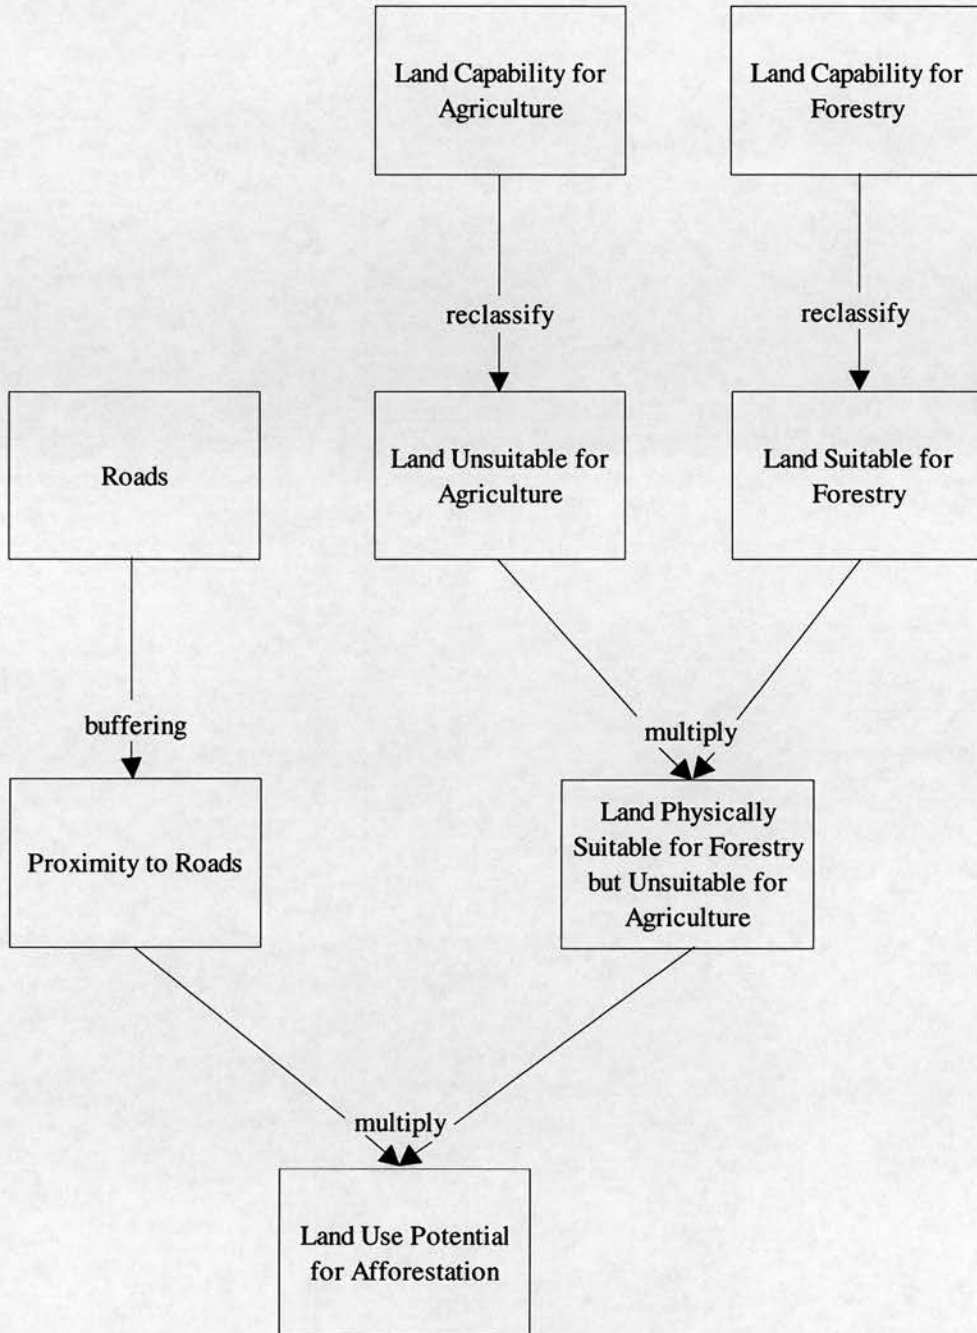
Land Capability for Agriculture

Land Capability for Forestry

reclassify

reclassify

Roads

Land Unsuitable for Agriculture

Land Suitable for Forestry

buffering

multiply

Proximity to Roads

Land Physically Suitable for Forestry but Unsuitable for Agriculture

multiply

Land Use Potential for Afforestation